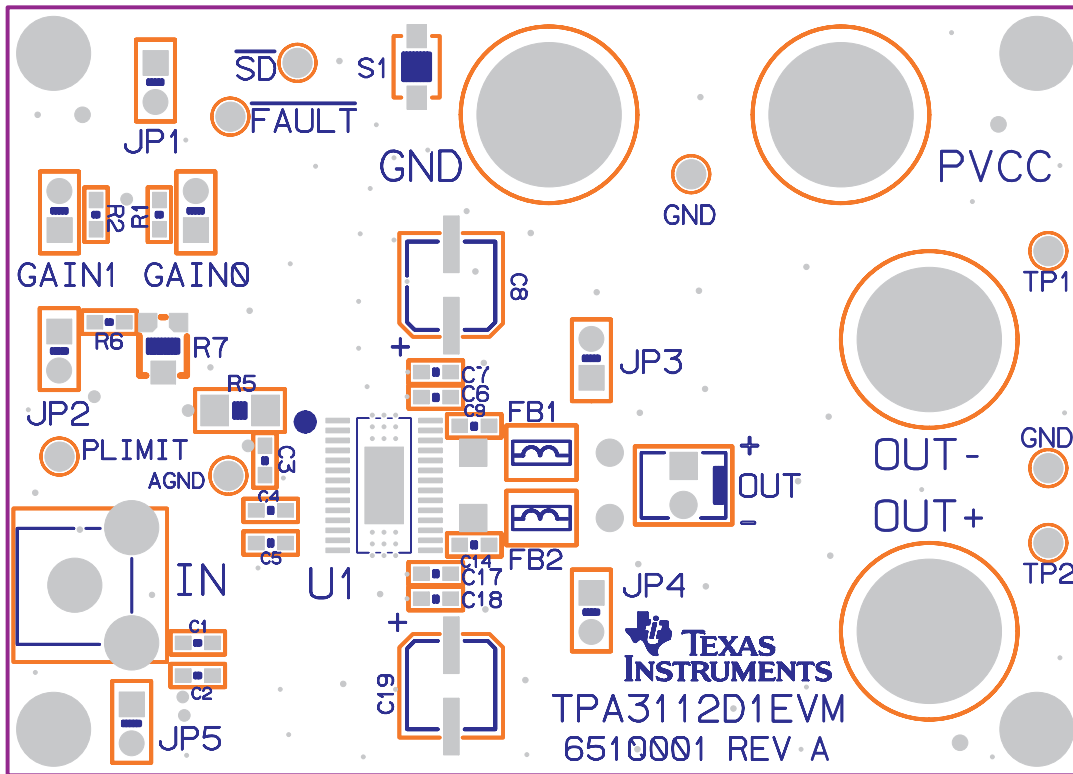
$\overline{SD}$
S1
JP1
$\overline{FAULT}$
GND
PVCC
GND
R2
R1
GAIN1
GAIN0
C8
TP1
R6
R7
+
JP3
C7
C6
JP2
R5
C9
FB1
PLIMIT
C3
+
OUT
GND
OUT-
AGND
C4
−
OUT+
C5
FB2
C14
IN
U1
C17
C18
JP4
TP2
+
C1
TEXAS INSTRUMENTS
C2
C19
TPA3112D1EVM
JP5
6510001 REV A